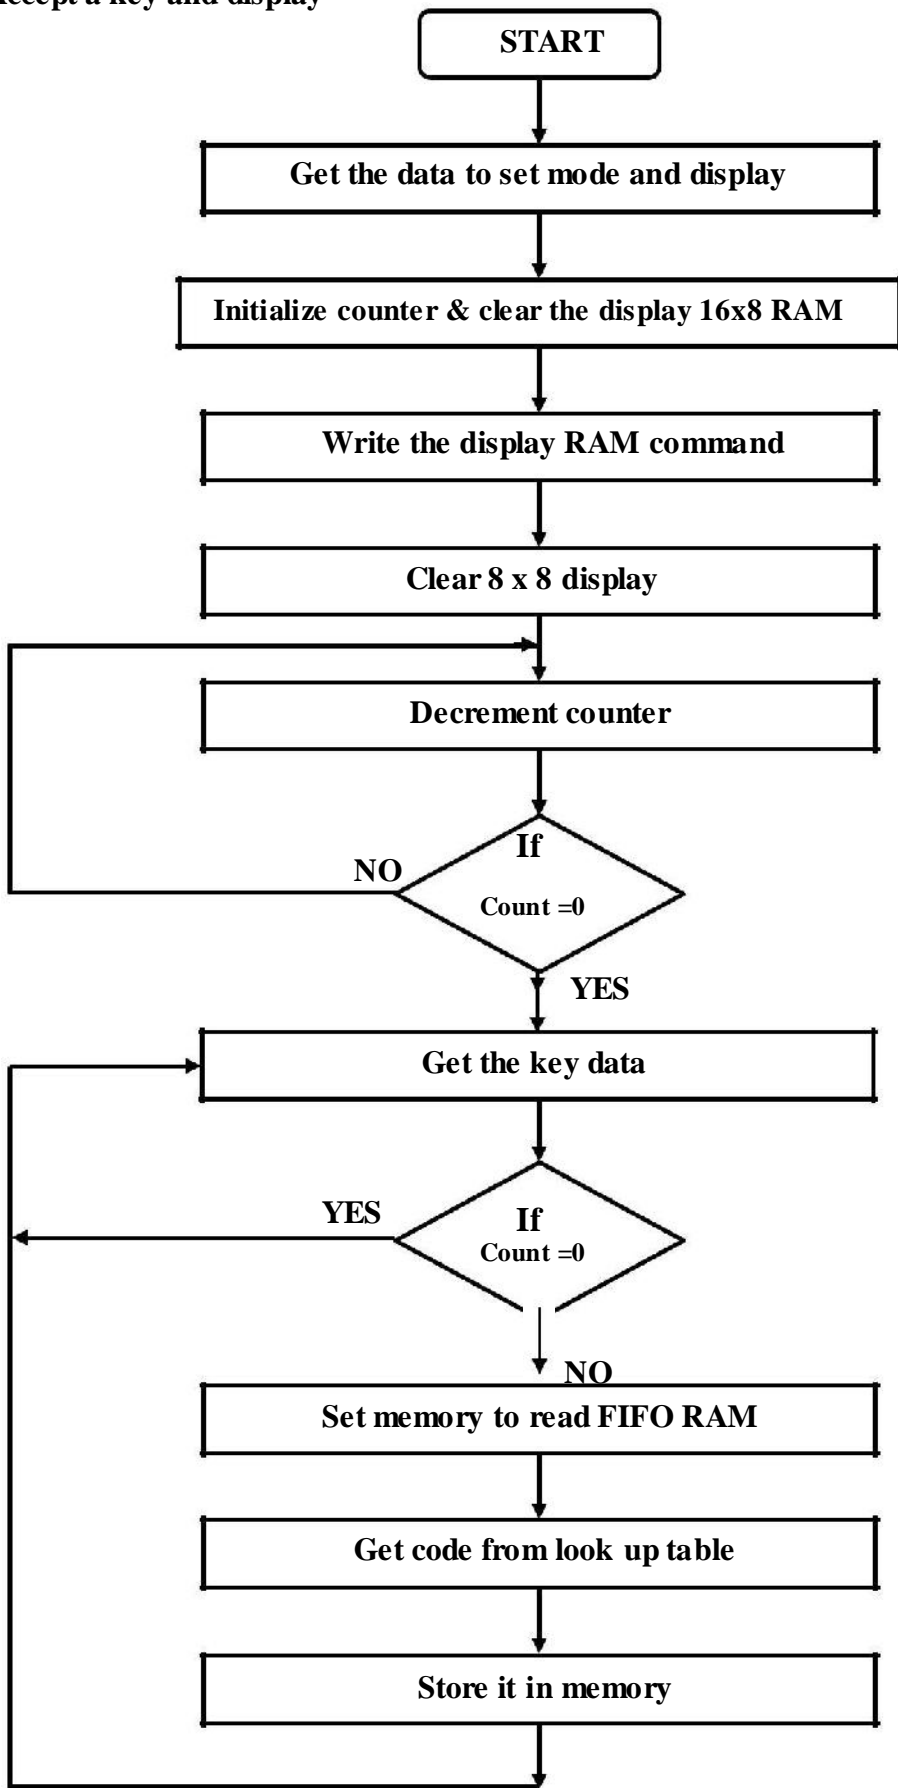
ccept a key and display

START

Get the data to set mode and display

Initialize counter & clear the display 16x8 RAM

Write the display RAM command

Clear 8 x 8 display

Decrement counter

If

Count =0

NO

YES

Get the key data

If

Count =0

YES

NO

Set memory to read FIFO RAM

Get code from look up table

Store it in memory